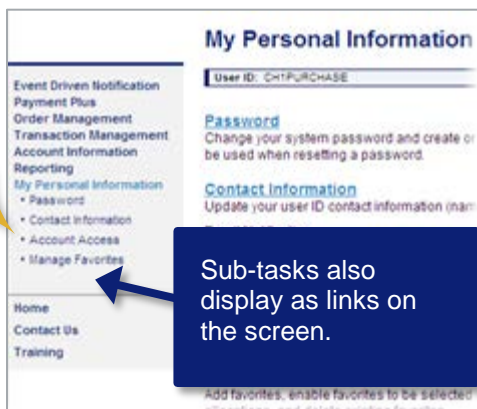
Event Driven Notification
Payment Plus
Order Management
Transaction Management
Account Information
Reporting
My Personal Information
• Password
• Contact Information
• Account Access
• Manage Favorites

Home
Contact Us
Training

My Personal Information

User ID: CH1PURCHASE

Password
Change your system password and create or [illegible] be used when resetting a password.

Contact Information
Update your user ID contact information (nam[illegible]

Sub-tasks also display as links on the screen.

Add favorites, enable favorites to be selected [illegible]